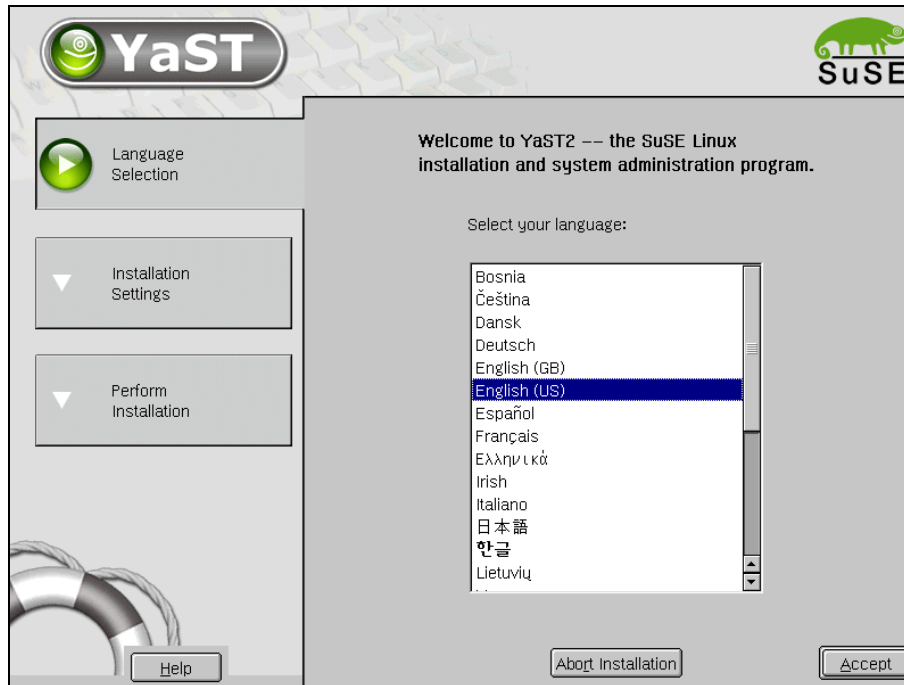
YaST

SuSE

Language Selection

Installation Settings

Perform Installation

Welcome to YaST2 -- the SuSE Linux installation and system administration program.

Select your language:

Bosnia
Čeština
Dansk
Deutsch
English (GB)
English (US)
Español
Français
Ελληνικά
Irish
Italiano
日本語
한글
Lietuvių

Help

Abort Installation

Accept